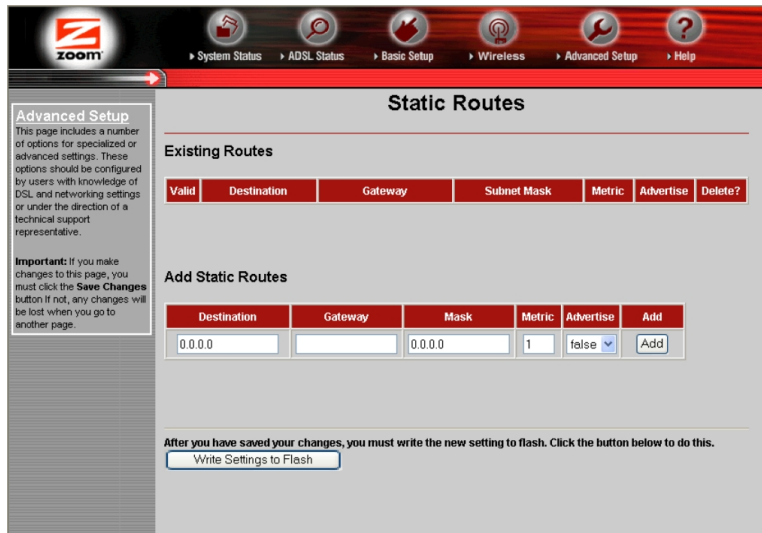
zoom

▸ System Status ▸ ADSL Status ▸ Basic Setup ▸ Wireless ▸ Advanced Setup ▸ Help

Advanced Setup

This page includes a number of options for specialized or advanced settings. These options should be configured by users with knowledge of DSL and networking settings or under the direction of a technical support representative.

**Important:** If you make changes to this page, you must click the **Save Changes** button If not, any changes will be lost when you go to another page.

Static Routes

Existing Routes

| Valid | Destination | Gateway | Subnet Mask | Metric | Advertise | Delete? |
|---|---|---|---|---|---|---|

Add Static Routes

| Destination | Gateway | Mask | Metric | Advertise | Add |
|---|---|---|---|---|---|
| 0.0.0.0 | | 0.0.0.0 | 1 | false | Add |

After you have saved your changes, you must write the new setting to flash. Click the button below to do this.

Write Settings to Flash